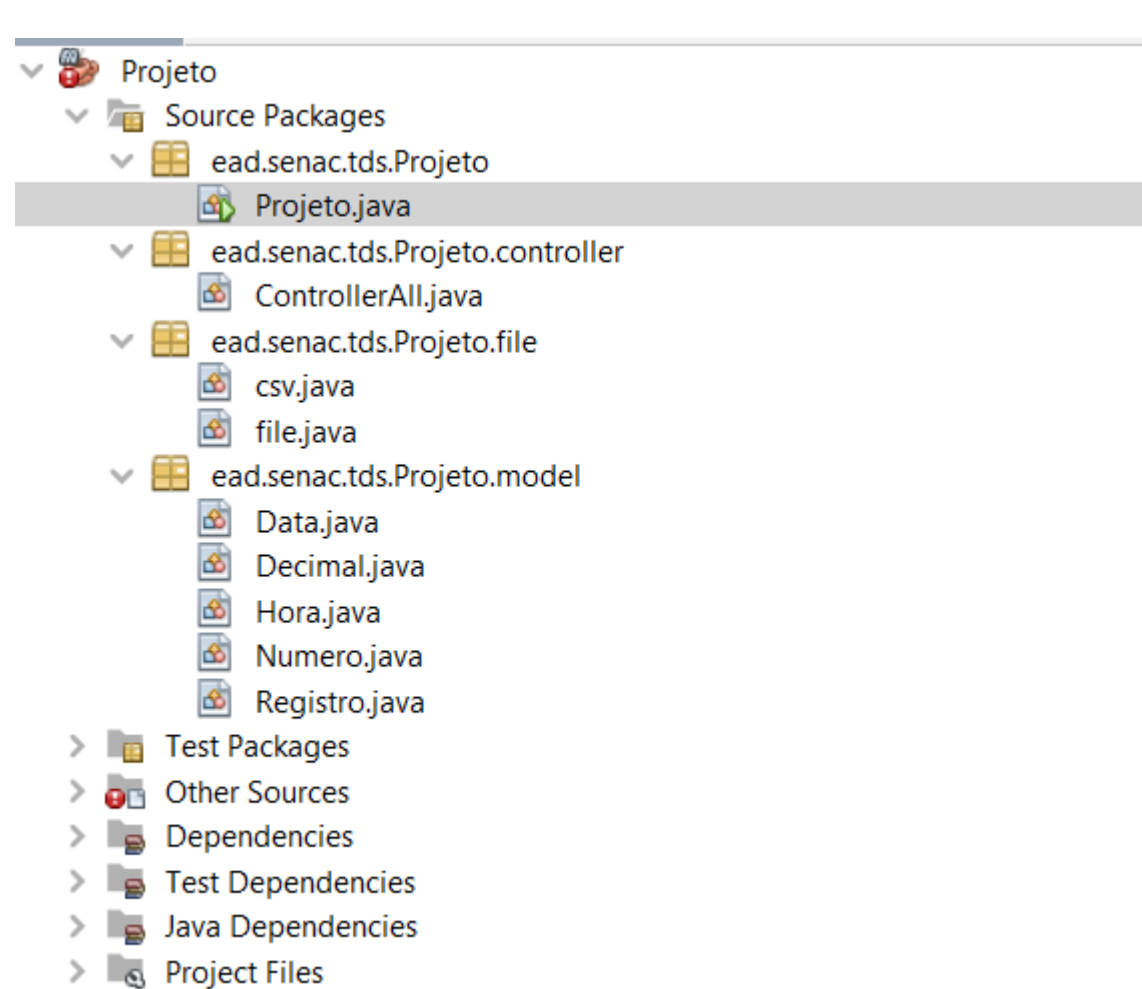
Projeto
Source Packages
ead.senac.tds.Projeto
Projeto.java
ead.senac.tds.Projeto.controller
ControllerAll.java
ead.senac.tds.Projeto.file
csv.java
file.java
ead.senac.tds.Projeto.model
Data.java
Decimal.java
Hora.java
Numero.java
Registro.java
Test Packages
Other Sources
Dependencies
Test Dependencies
Java Dependencies
Project Files